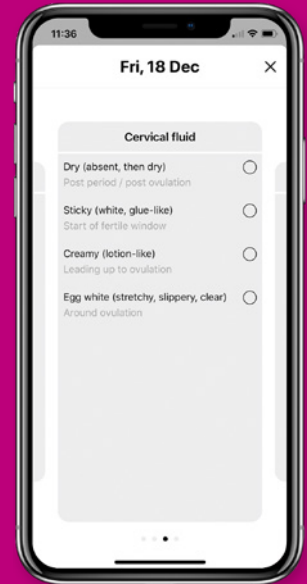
11:36

Fri, 18 Dec

×

Cervical fluid

Dry (absent, then dry)
Post period / post ovulation

Sticky (white, glue-like)
Start of fertile window

Creamy (lotion-like)
Leading up to ovulation

Egg white (stretchy, slippery, clear)
Around ovulation